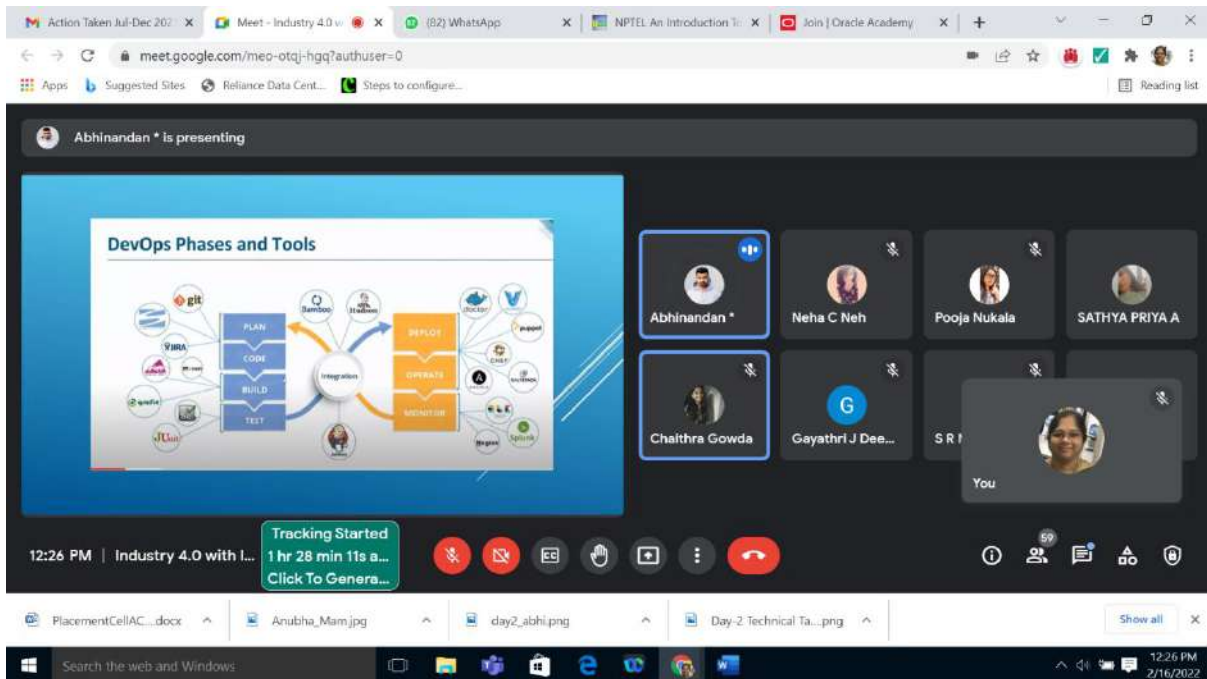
Action Taken Jul-Dec 202 ×
Meet - Industry 4.0 w ×
(82) WhatsApp ×
NPTEL An Introduction To ×
Join | Oracle Academy ×
+

meet.google.com/meo-otqj-hgq?authuser=0

Apps
Suggested Sites
Reliance Data Cent...
Steps to configure...
Reading list

Abhinandan * is presenting

DevOps Phases and Tools

git
JIRA
PLAN
CODE
BUILD
TEST
JUnit
Bamboo
Hudson
Integration
DEPLOY
OPERATE
MONITOR
docker
puppet
CHEF
ANSIBLE
ELK
Nagios
Splunk

Abhinandan *
Neha C Neh
Pooja Nukala
SATHYA PRIYA A
Chaithra Gowda
G
Gayathri J Dee...
S R
You

Tracking Started
1 hr 28 min 11s a...
Click To Genera...

12:26 PM | Industry 4.0 with I...

59

PlacementCellAC....docx
Anubha_Mam.jpg
day2_abhi.png
Day-2 Technical Ta....png
Show all

Search the web and Windows

12:26 PM
2/16/2022